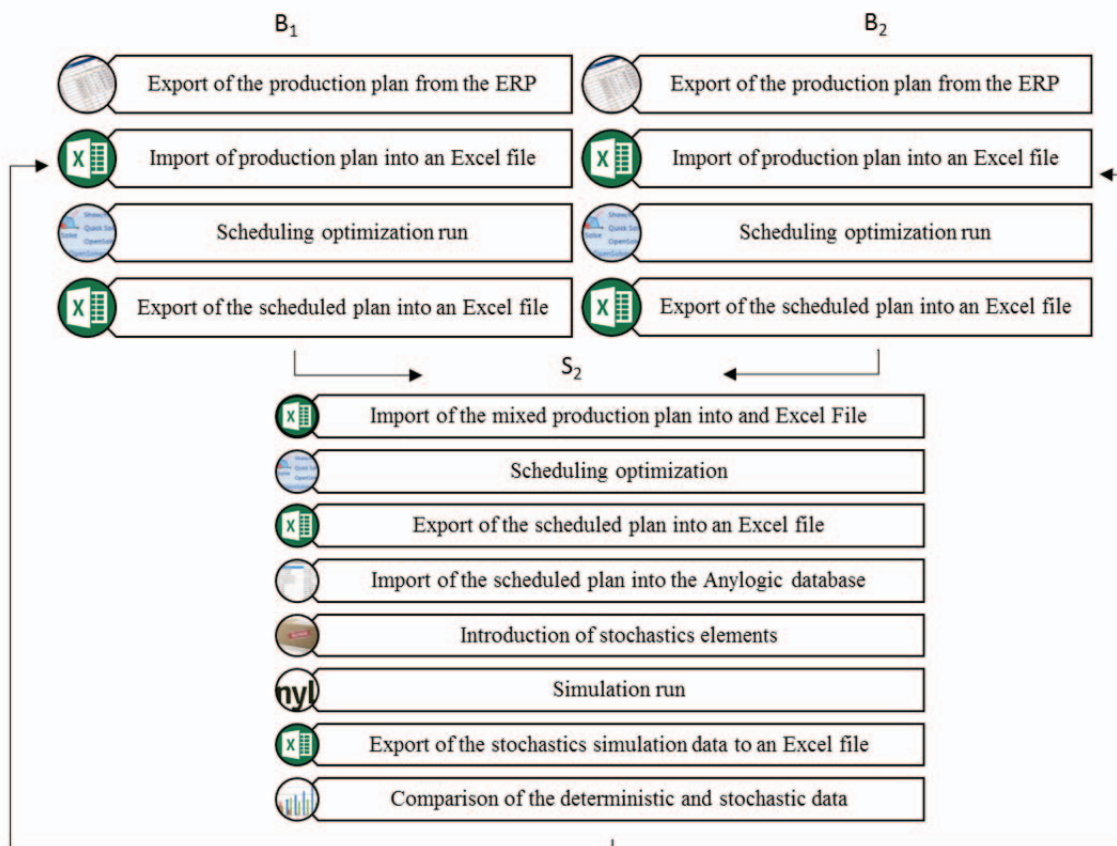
$B_1$

Export of the production plan from the ERP

Import of production plan into an Excel file

Scheduling optimization run

Export of the scheduled plan into an Excel file

$B_2$

Export of the production plan from the ERP

Import of production plan into an Excel file

Scheduling optimization run

Export of the scheduled plan into an Excel file

$S_2$

Import of the mixed production plan into and Excel File

Scheduling optimization

Export of the scheduled plan into an Excel file

Import of the scheduled plan into the Anylogic database

Introduction of stochastics elements

Simulation run

Export of the stochastics simulation data to an Excel file

Comparison of the deterministic and stochastic data